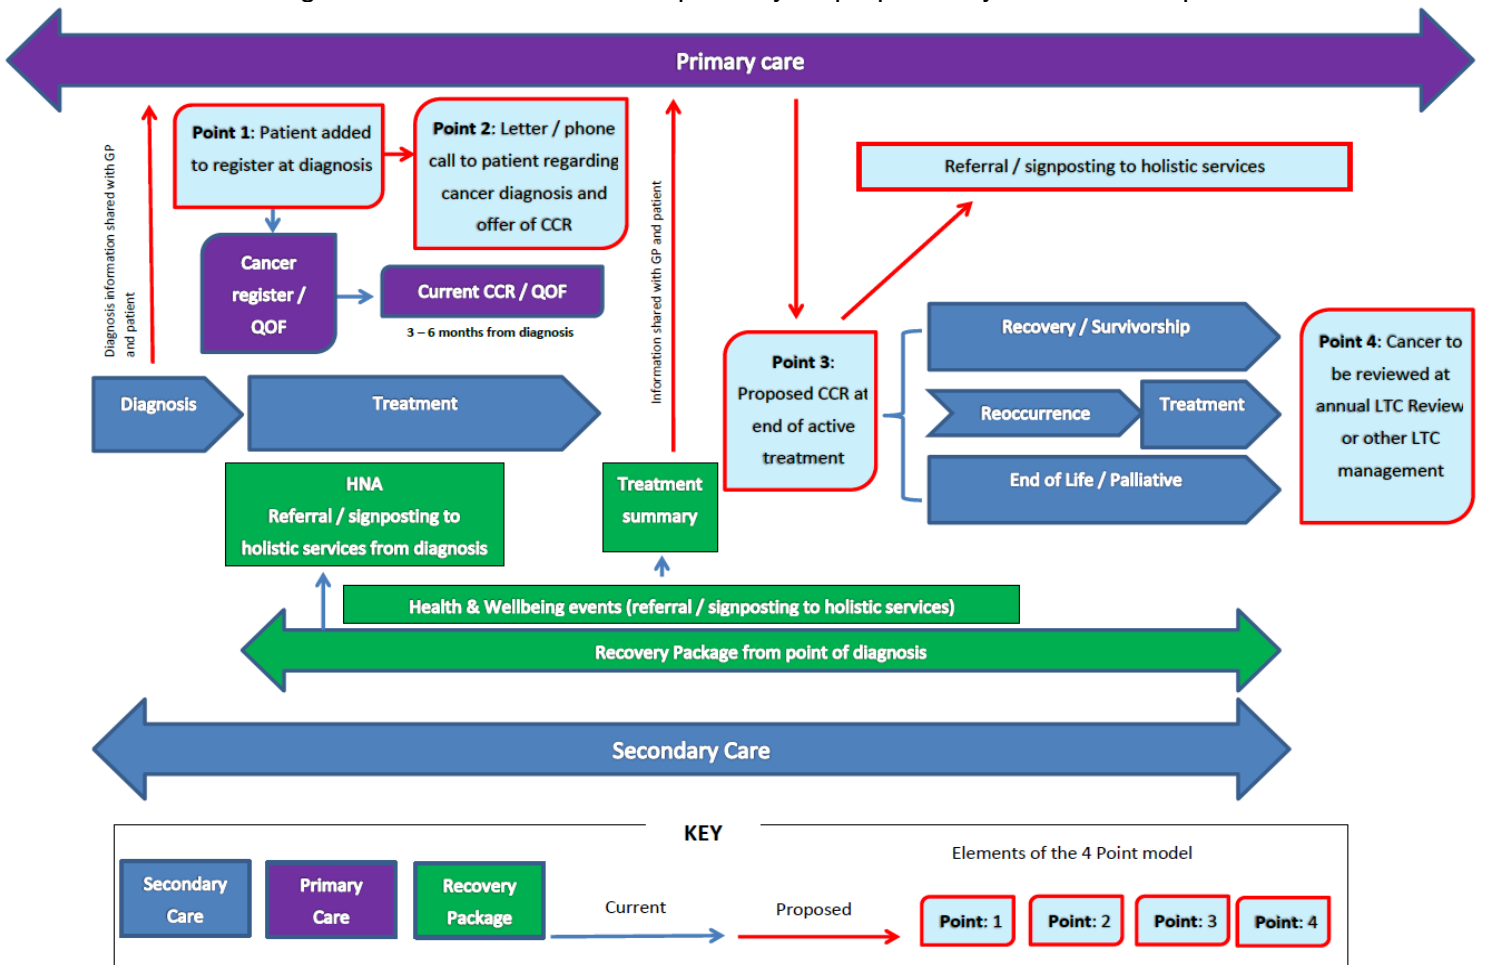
Primary care

Diagnosis information shared with GP and patient

**Point 1**: Patient added to register at diagnosis

**Point 2**: Letter / phone call to patient regarding cancer diagnosis and offer of CCR

Information shared with GP and patient

Referral / signposting to holistic services

Cancer register / QOF

Current CCR / QOF

3 – 6 months from diagnosis

**Point 3**: Proposed CCR at end of active treatment

Recovery / Survivorship

Reoccurrence

Treatment

End of Life / Palliative

**Point 4**: Cancer to be reviewed at annual LTC Review or other LTC management

Diagnosis

Treatment

HNA
Referral / signposting to holistic services from diagnosis

Treatment summary

Health & Wellbeing events (referral / signposting to holistic services)

Recovery Package from point of diagnosis

Secondary Care

KEY

Secondary Care

Primary Care

Recovery Package

Current

Proposed

Elements of the 4 Point model

**Point**: 1

**Point**: 2

**Point**: 3

**Point**: 4